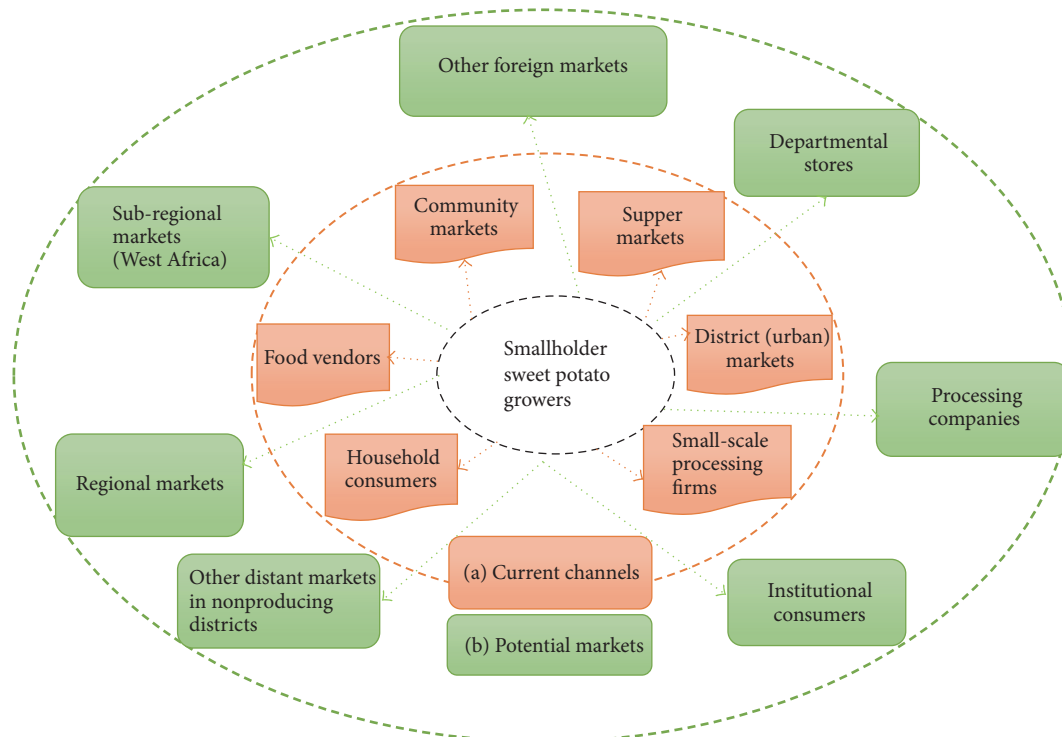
Other foreign markets

Departmental stores

Sub-regional markets (West Africa)

Community markets

Supper markets

Food vendors

Smallholder sweet potato growers

District (urban) markets

Processing companies

Household consumers

Small-scale processing firms

Regional markets

(a) Current channels

Other distant markets in nonproducing districts

Institutional consumers

(b) Potential markets